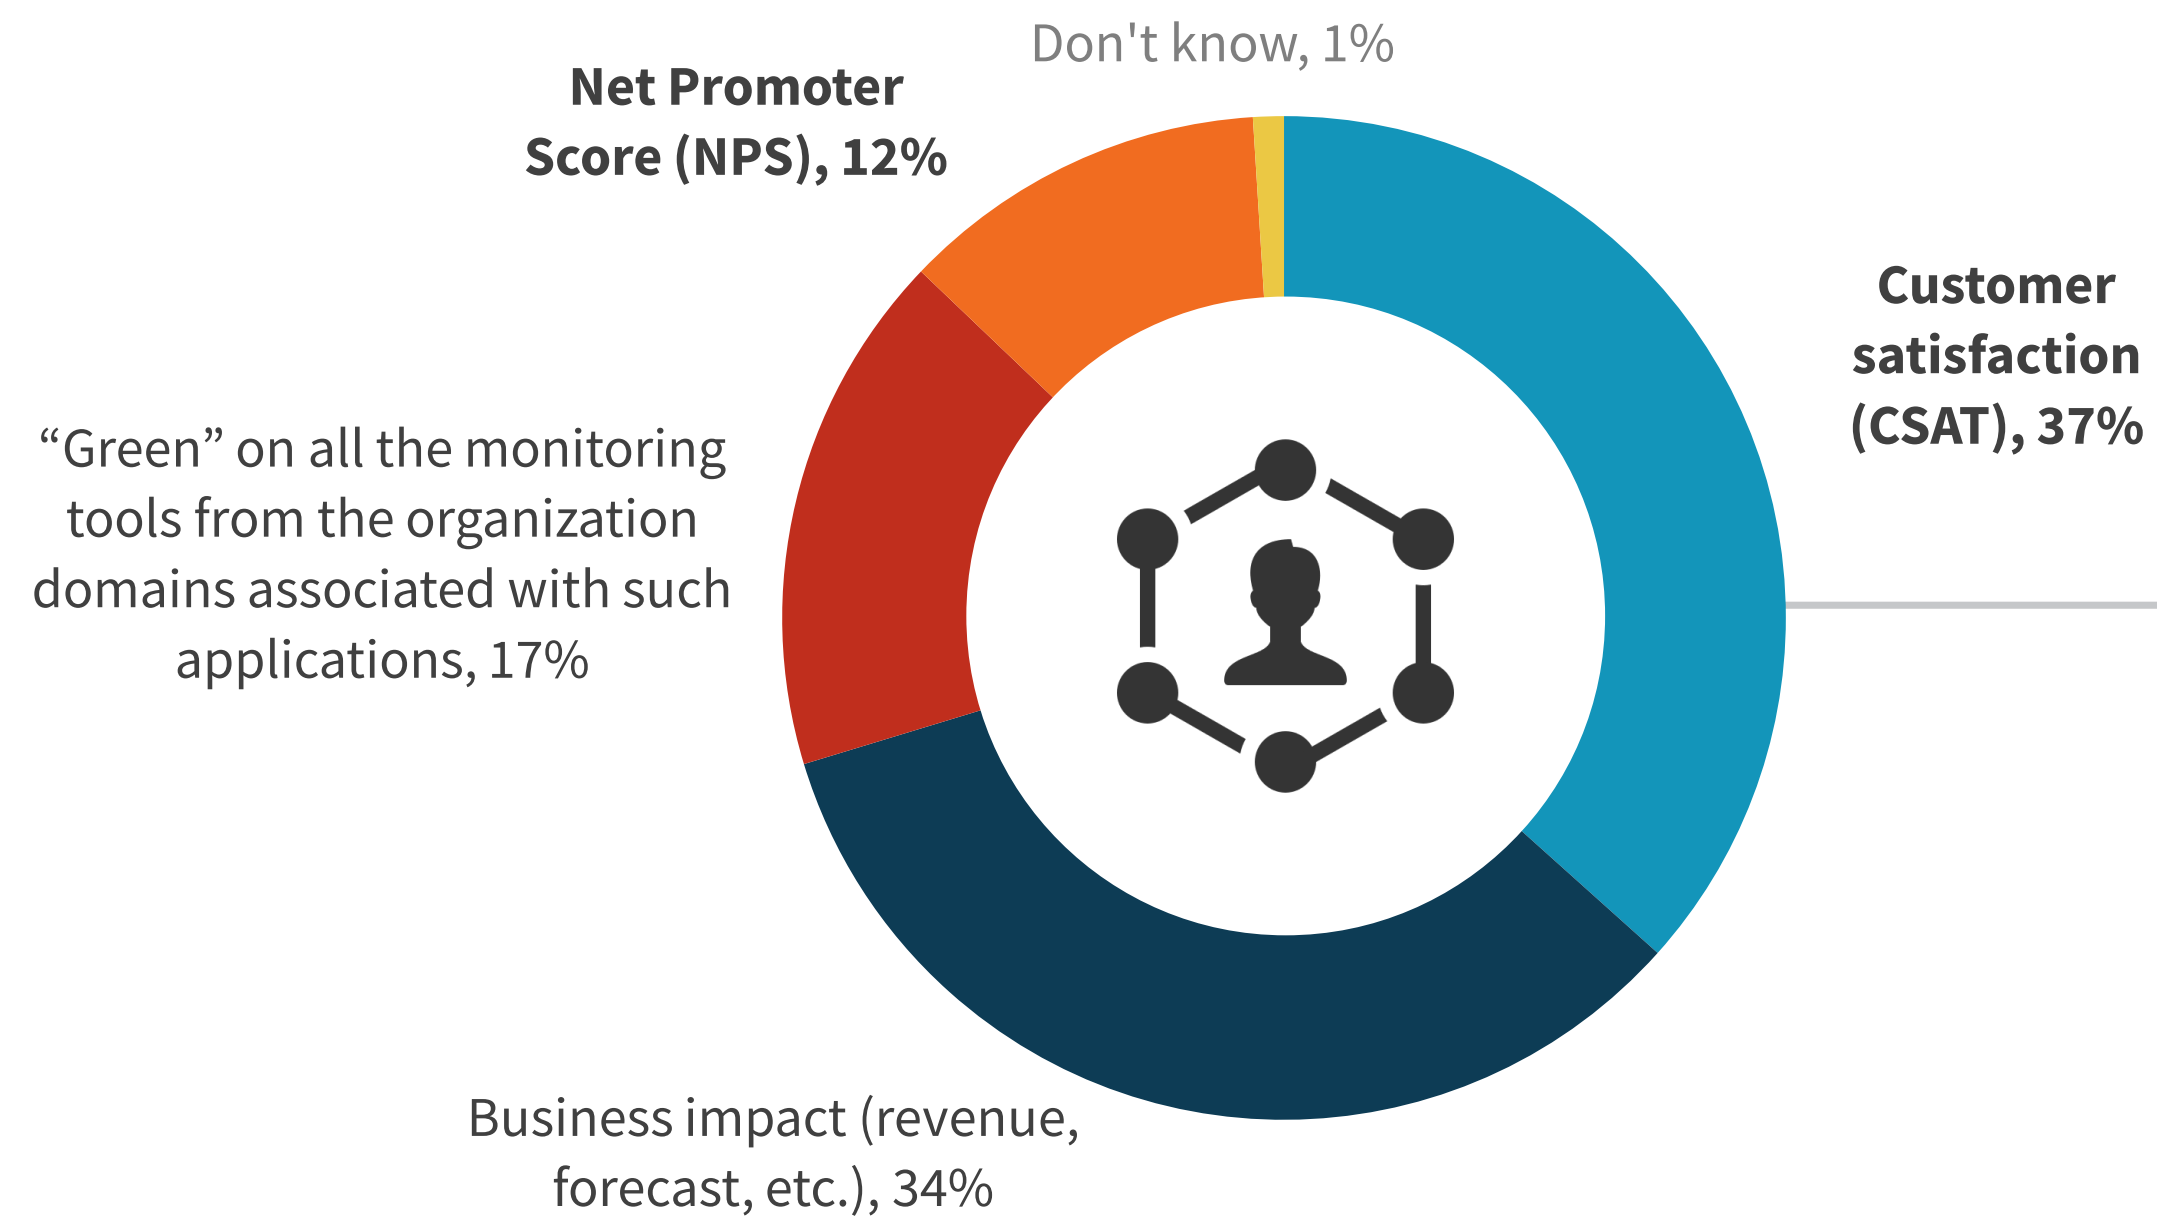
Don't know, 1%

Net Promoter Score (NPS), 12%

Customer satisfaction (CSAT), 37%

“Green” on all the monitoring tools from the organization domains associated with such applications, 17%

Business impact (revenue, forecast, etc.), 34%